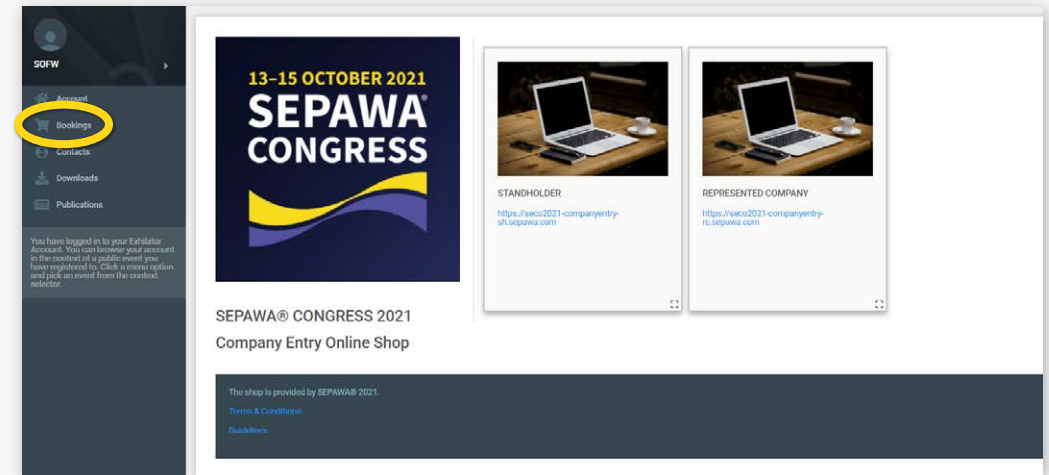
SOFW

Account
Bookings
Contacts
Downloads
Publications

You have logged in to your Exhibitor Account. You can browse your account in the context of a public event you have registered to. Click a menu option and pick an event from the context selector.

13–15 OCTOBER 2021
SEPAWA®
CONGRESS

SEPAWA® CONGRESS 2021
Company Entry Online Shop

STANDHOLDER
https://seco2021-companyentry-sh.sepawa.com

REPRESENTED COMPANY
https://seco2021-companyentry-rc.sepawa.com

The shop is provided by SEPAWA® 2021.
Terms & Conditions
Guidelines